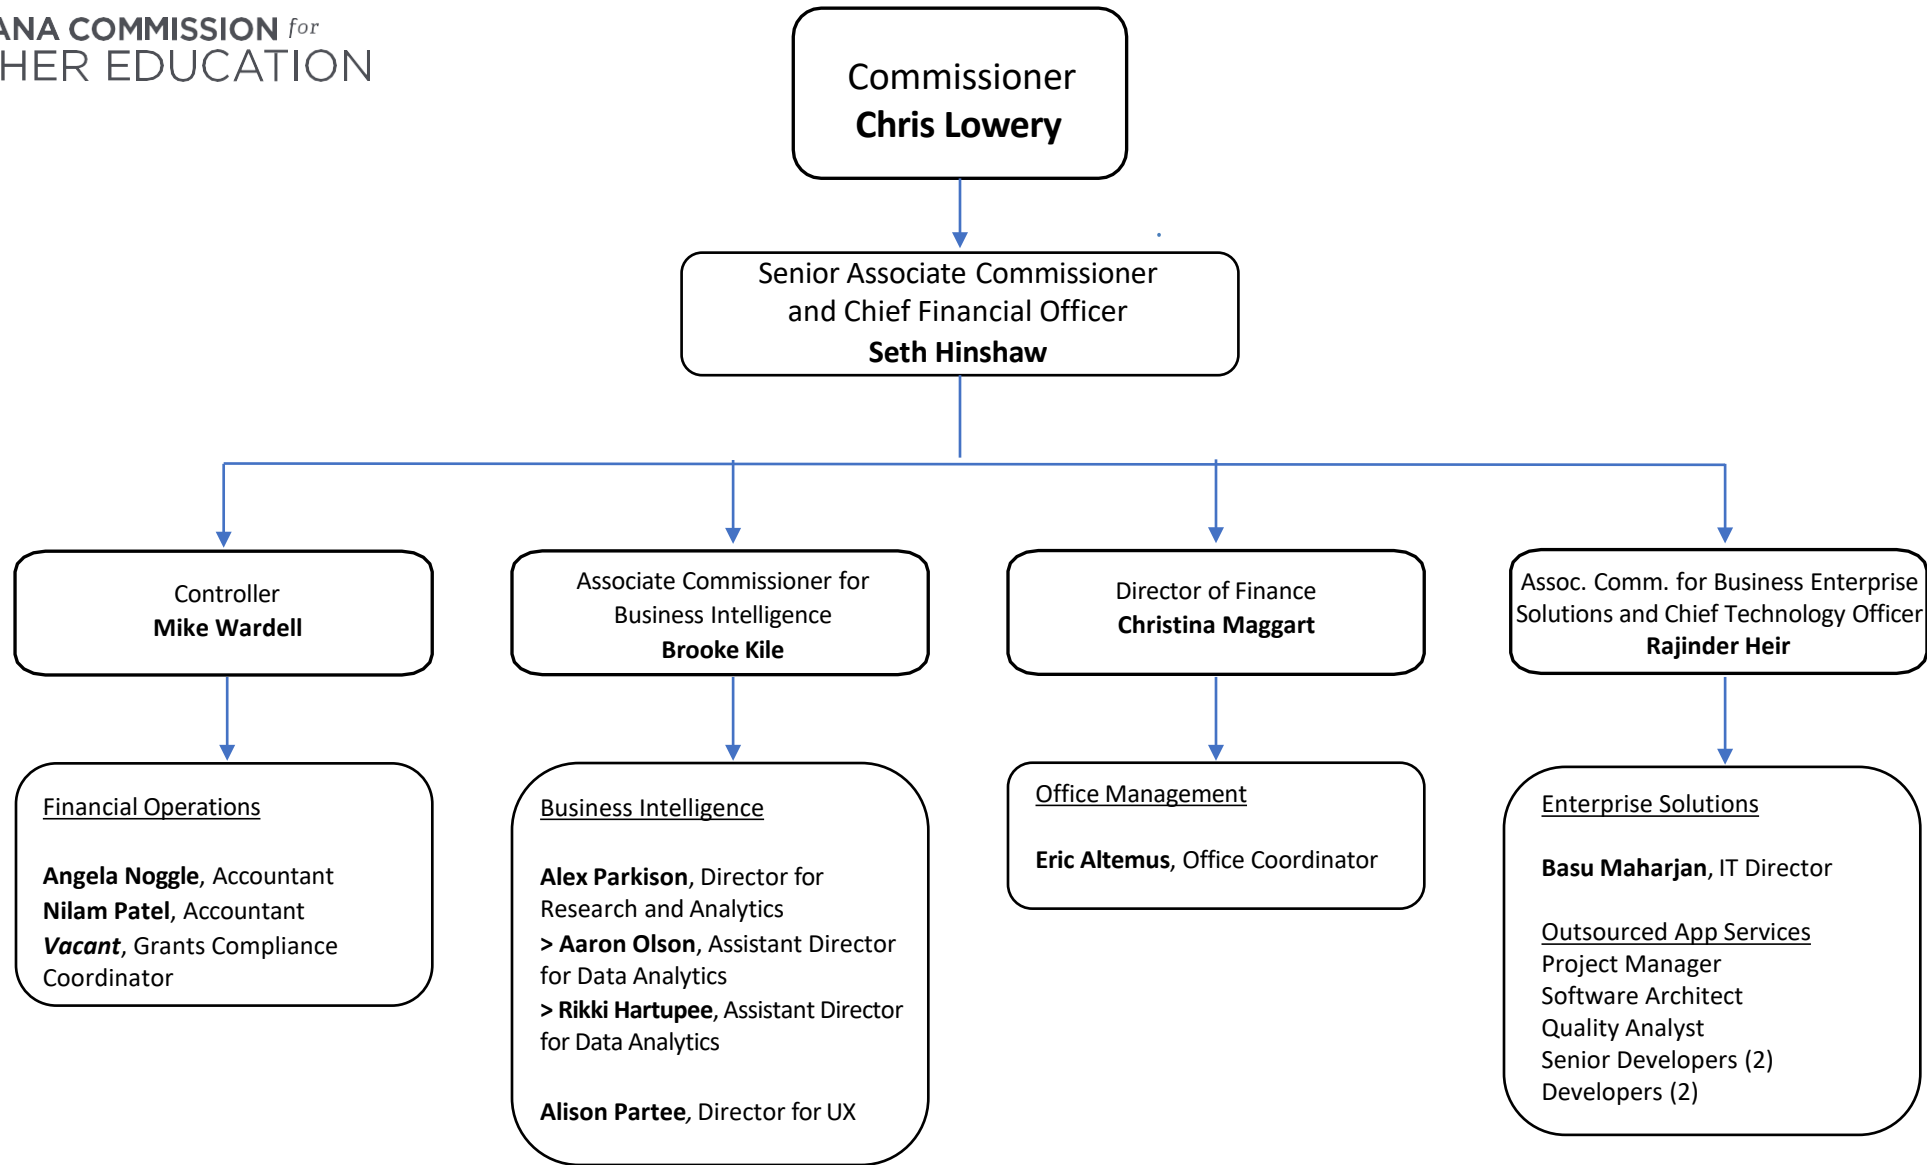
ANA COMMISSION for
HER EDUCATION

Commissioner
**Chris Lowery**

Senior Associate Commissioner and Chief Financial Officer
**Seth Hinshaw**

Controller
**Mike Wardell**

Associate Commissioner for Business Intelligence
**Brooke Kile**

Director of Finance
**Christina Maggart**

Assoc. Comm. for Business Enterprise Solutions and Chief Technology Officer
**Rajinder Heir**

Financial Operations

**Angela Noggle**, Accountant
**Nilam Patel**, Accountant
***Vacant***, Grants Compliance Coordinator

Business Intelligence

**Alex Parkison**, Director for Research and Analytics
**> Aaron Olson**, Assistant Director for Data Analytics
**> Rikki Hartupee**, Assistant Director for Data Analytics

**Alison Partee**, Director for UX

Office Management

**Eric Altemus**, Office Coordinator

Enterprise Solutions

**Basu Maharjan**, IT Director

Outsourced App Services
Project Manager
Software Architect
Quality Analyst
Senior Developers (2)
Developers (2)